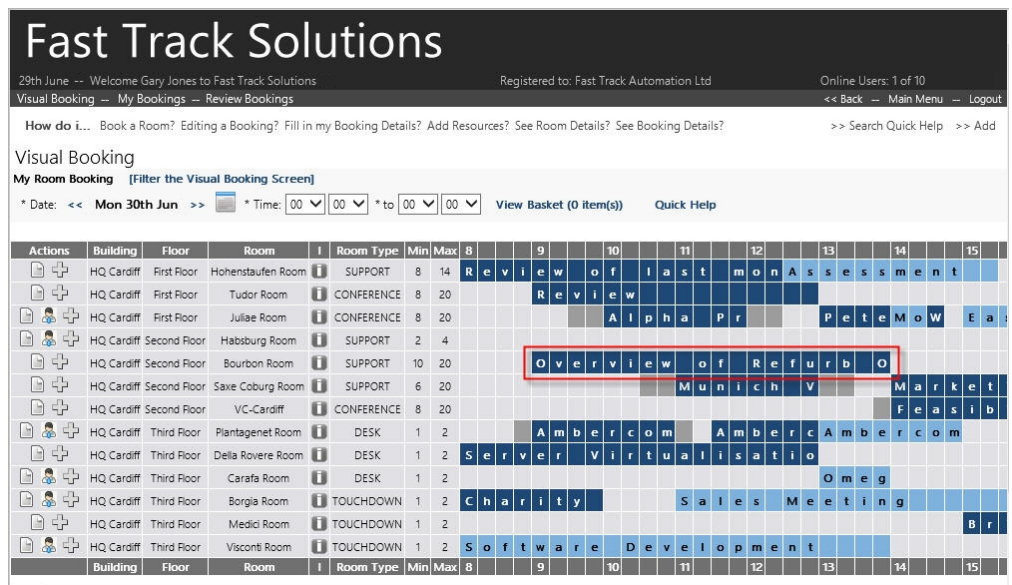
Fast Track Solutions

29th June -- Welcome Gary Jones to Fast Track Solutions Registered to: Fast Track Automation Ltd Online Users: 1 of 10

Visual Booking -- My Bookings -- Review Bookings << Back -- Main Menu -- Logout

How do i... Book a Room? Editing a Booking? Fill in my Booking Details? Add Resources? See Room Details? See Booking Details? >> Search Quick Help >> Add

Visual Booking

My Room Booking [Filter the Visual Booking Screen]

* Date: << Mon 30th Jun >> * Time: 00 00 * to 00 00 View Basket (0 item(s)) Quick Help

| Actions | Building | Floor | Room | I | Room Type | Min | Max | 8 | 9 | 10 | 11 | 12 | 13 | 14 | 15 |
|---|---|---|---|---|---|---|---|---|---|---|---|---|---|---|---|
| | HQ Cardiff | First Floor | Hohenstaufen Room | | SUPPORT | 8 | 14 | R e v i e w o f l a s t m o n A s s e s s m e n t | | | | | | | |
| | HQ Cardiff | First Floor | Tudor Room | | CONFERENCE | 8 | 20 | R e v i e w | | | | | | | |
| | HQ Cardiff | First Floor | Juliae Room | | CONFERENCE | 8 | 20 | A l p h a P r P e t e M o W E a | | | | | | | |
| | HQ Cardiff | Second Floor | Habsburg Room | | SUPPORT | 2 | 4 | | | | | | | | |
| | HQ Cardiff | Second Floor | Bourbon Room | | SUPPORT | 10 | 20 | O v e r v i e w o f R e f u r b O | | | | | | | |
| | HQ Cardiff | Second Floor | Saxe Coburg Room | | SUPPORT | 6 | 20 | M u n i c h V M a r k e t | | | | | | | |
| | HQ Cardiff | Second Floor | VC-Cardiff | | CONFERENCE | 8 | 20 | F e a s i b | | | | | | | |
| | HQ Cardiff | Third Floor | Plantagenet Room | | DESK | 1 | 2 | A m b e r c o m A m b e r c A m b e r c o m | | | | | | | |
| | HQ Cardiff | Third Floor | Della Rovere Room | | DESK | 1 | 2 | S e r v e r V i r t u a l i s a t i o | | | | | | | |
| | HQ Cardiff | Third Floor | Carafa Room | | DESK | 1 | 2 | O m e g | | | | | | | |
| | HQ Cardiff | Third Floor | Borgia Room | | TOUCHDOWN | 1 | 2 | C h a r i t y S a l e s M e e t i n g | | | | | | | |
| | HQ Cardiff | Third Floor | Medici Room | | TOUCHDOWN | 1 | 2 | B r | | | | | | | |
| | HQ Cardiff | Third Floor | Visconti Room | | TOUCHDOWN | 1 | 2 | S o f t w a r e D e v e l o p m e n t | | | | | | | |
| | Building | Floor | Room | I | Room Type | Min | Max | 8 | 9 | 10 | 11 | 12 | 13 | 14 | 15 |